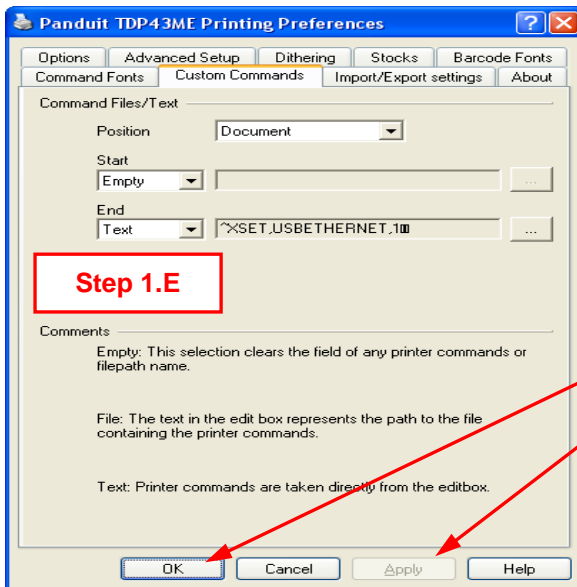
Panduit TDP43ME Printing Preferences

?

Options
Advanced Setup
Dithering
Stocks
Barcode Fonts
Command Fonts
Custom Commands
Import/Export settings
About

Command Files/Text

Position
Document

Start
Empty
...

End
Text
^XSET,USBETHERNET,1
...

Step 1.E

Comments

Empty: This selection clears the field of any printer commands or filepath name.

File: The text in the edit box represents the path to the file containing the printer commands.

Text: Printer commands are taken directly from the editbox.

OK
Cancel
Apply
Help